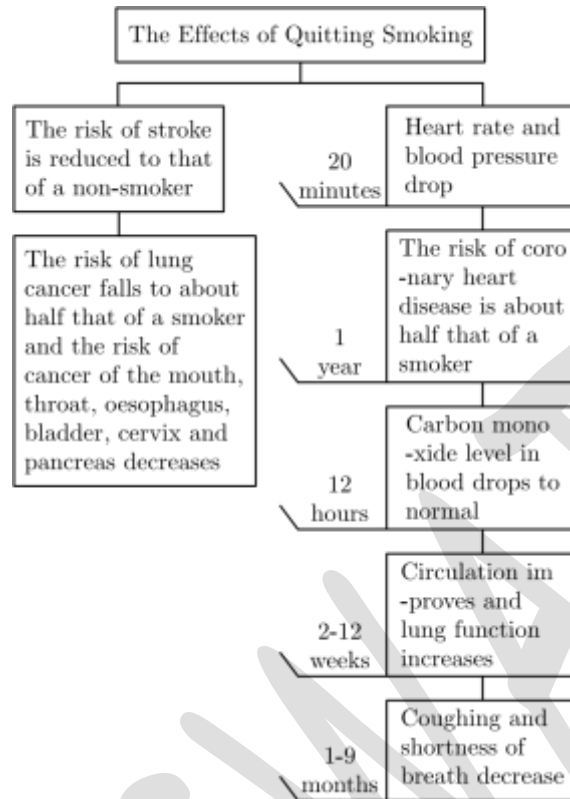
The Effects of Quitting Smoking

The risk of stroke is reduced to that of a non-smoker

The risk of lung cancer falls to about half that of a smoker and the risk of cancer of the mouth, throat, oesophagus, bladder, cervix and pancreas decreases

20 minutes

Heart rate and blood pressure drop

1 year

The risk of coro -nary heart disease is about half that of a smoker

12 hours

Carbon mono -xide level in blood drops to normal

2-12 weeks

Circulation im -proves and lung function increases

1-9 months

Coughing and shortness of breath decrease